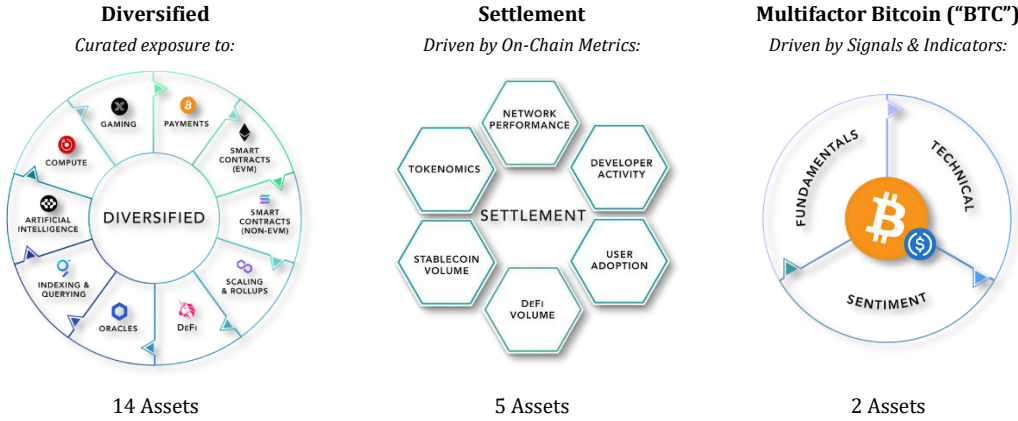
**Diversified**

*Curated exposure to:*

GAMING
PAYMENTS
COMPUTE
SMART CONTRACTS (EVM)
DIVERSIFIED
ARTIFICIAL INTELLIGENCE
SMART CONTRACTS (NON-EVM)
INDEXING & QUERYING
SCALING & ROLLUPS
ORACLES
DEFI

14 Assets

**Settlement**

*Driven by On-Chain Metrics:*

NETWORK PERFORMANCE
TOKENOMICS
DEVELOPER ACTIVITY
SETTLEMENT
STABLECOIN VOLUME
USER ADOPTION
DEFI VOLUME

5 Assets

**Multifactor Bitcoin ("BTC")**

*Driven by Signals & Indicators:*

FUNDAMENTALS
TECHNICAL
SENTIMENT

2 Assets